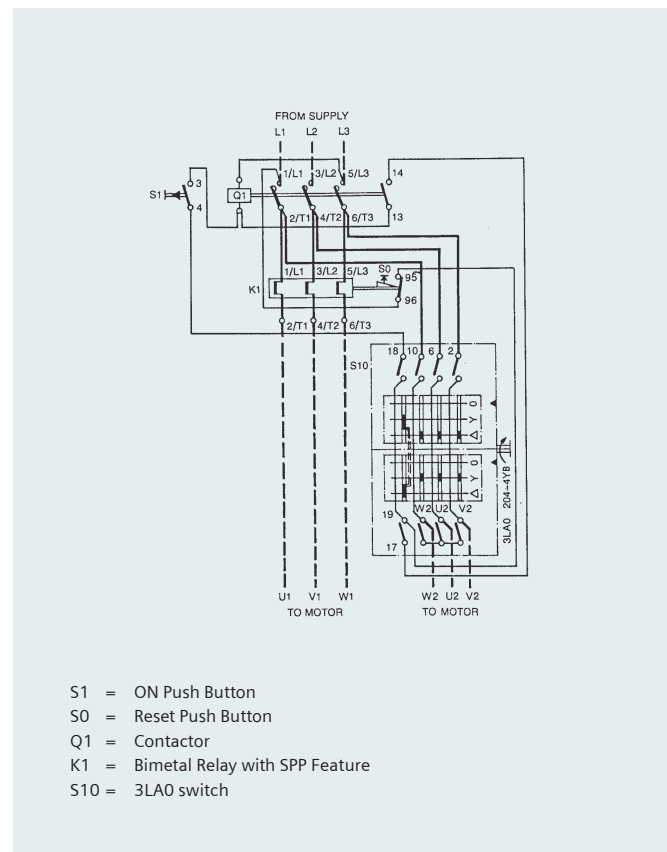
FROM SUPPLY
L1 L2 L3
1/L1 3/L2 5/L3
14
S1 3
4
Q1
2/T1 4/T2 6/T3
13
1/L1 3/L2 5/L3
S0
95
K1
96
2/T1 4/T2 6/T3
18 10 6 2
S10
0
Y
Δ
0
Y
Δ
204-4YB
3LA0
19
W2 U2 V2
17
U1 V1 W1
TO MOTOR
W2 U2 V2
TO MOTOR

S1 = ON Push Button
S0 = Reset Push Button
Q1 = Contactor
K1 = Bimetal Relay with SPP Feature
S10 = 3LA0 switch